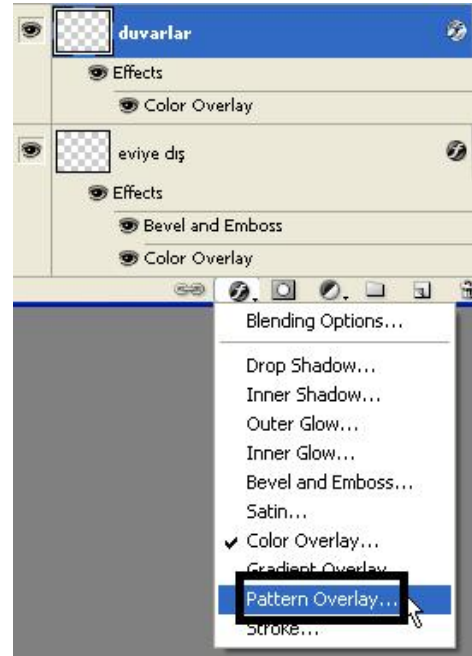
duvarlar
Effects
Color Overlay
eviye dış
Effects
Bevel and Emboss
Color Overlay
Blending Options...
Drop Shadow...
Inner Shadow...
Outer Glow...
Inner Glow...
Bevel and Emboss...
Satin...
✓ Color Overlay...
Gradient Overlay...
Pattern Overlay...
Stroke...